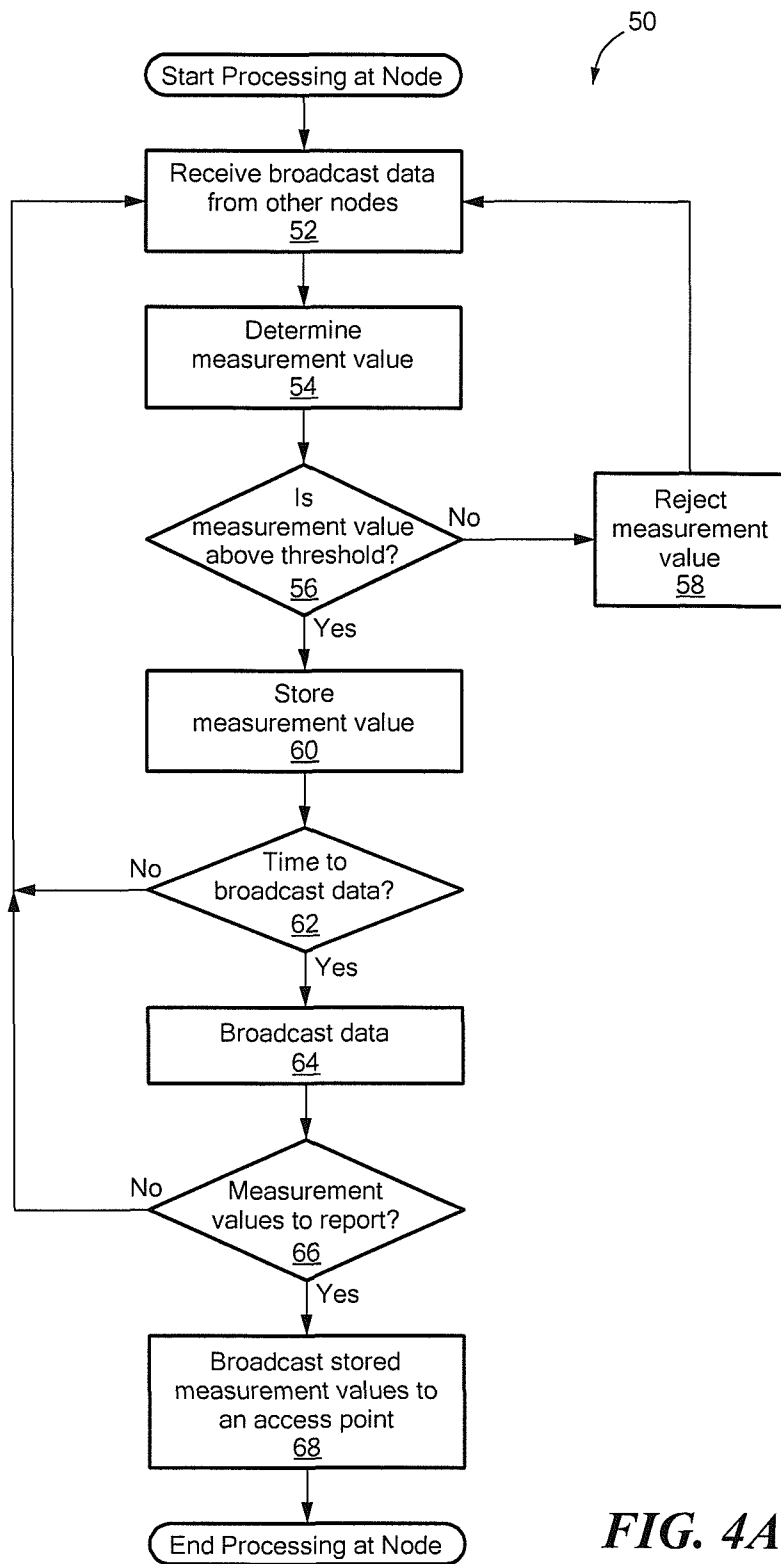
50

Start Processing at Node

Receive broadcast data from other nodes 52

Determine measurement value 54

Is measurement value above threshold? 56

No

Reject measurement value 58

Yes

Store measurement value 60

No

Time to broadcast data? 62

Yes

Broadcast data 64

No

Measurement values to report? 66

Yes

Broadcast stored measurement values to an access point 68

End Processing at Node

FIG. 4A